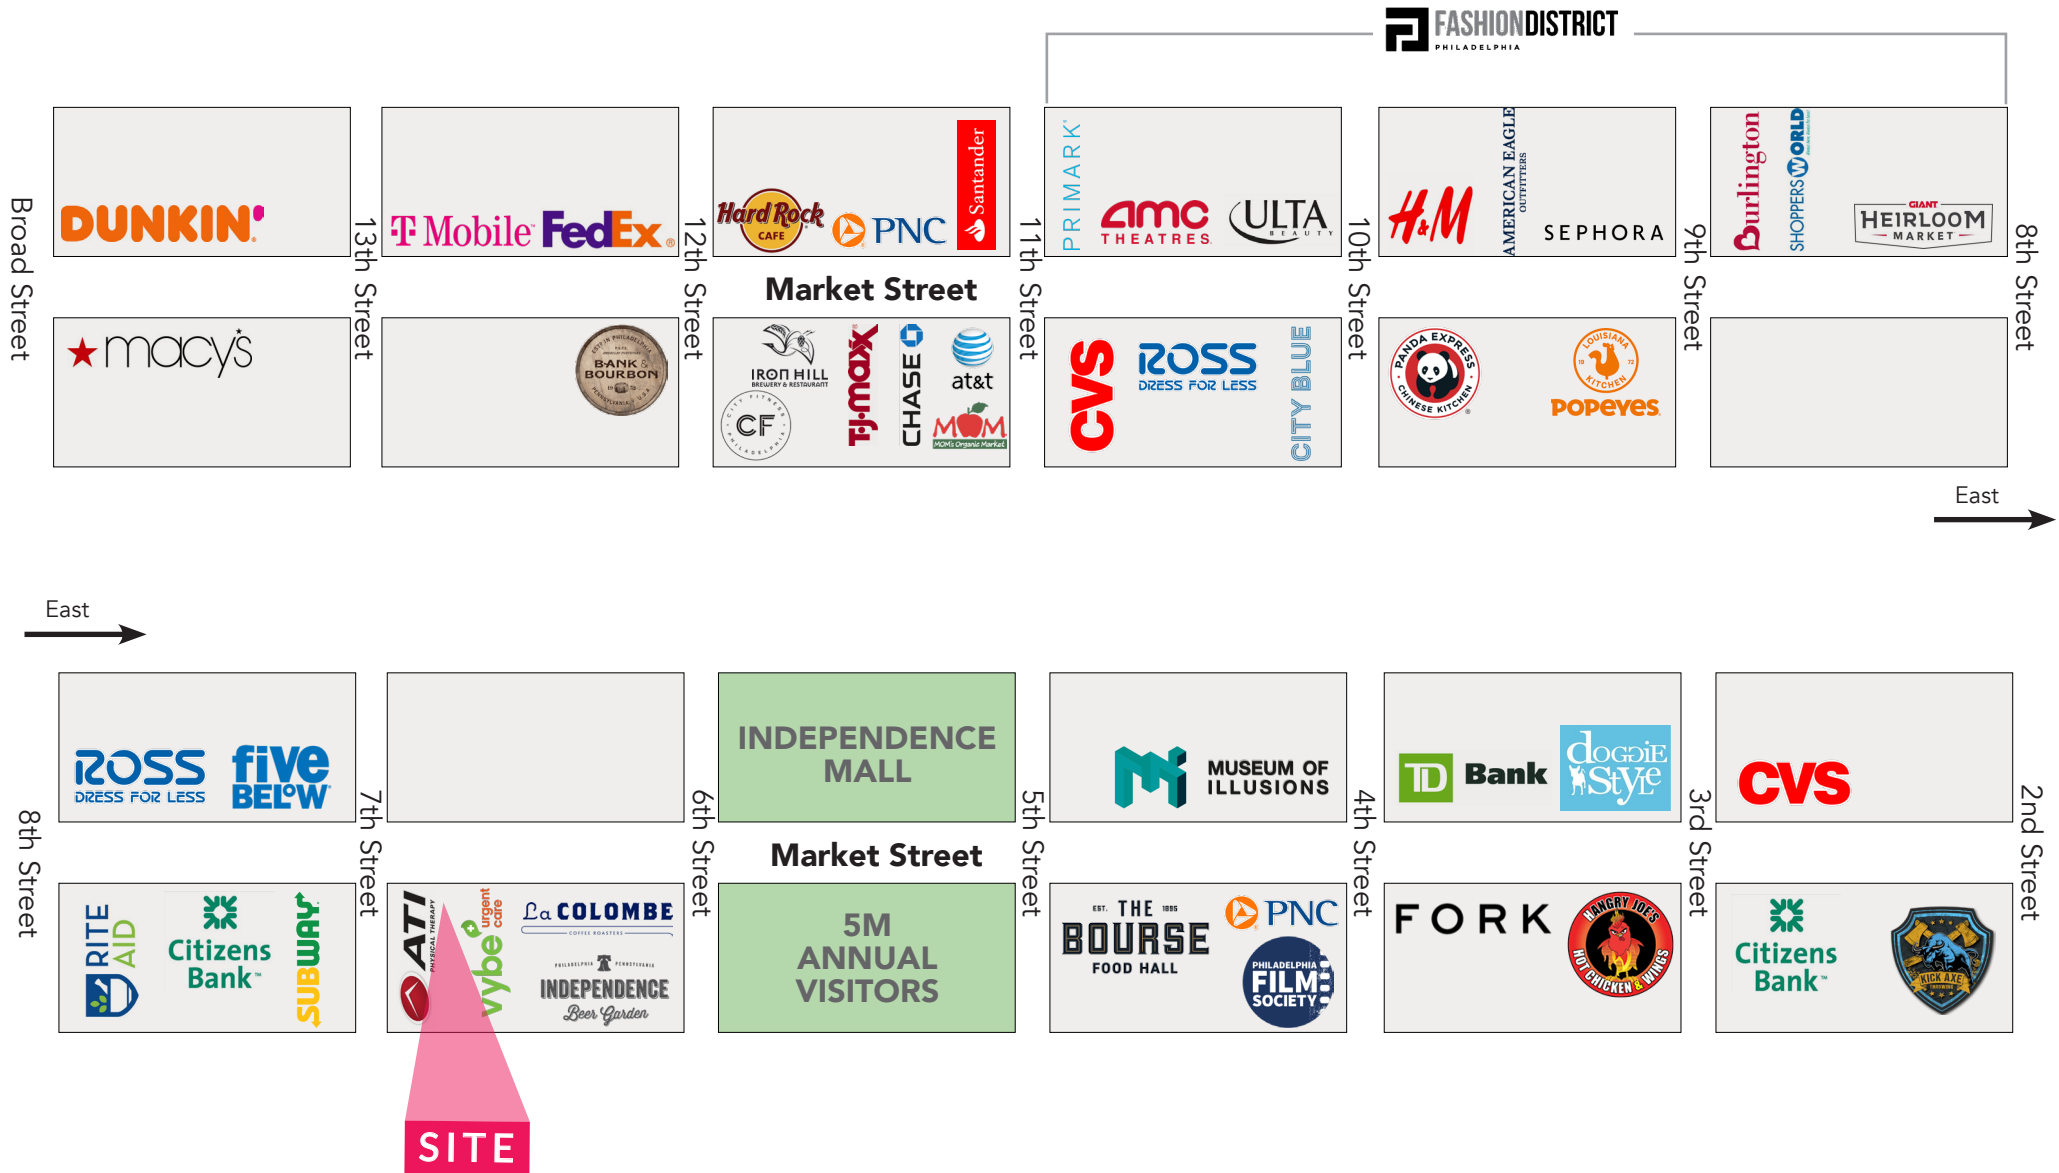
FASHIONDISTRICT PHILADELPHIA

Broad Street

DUNKIN'

13th Street

T Mobile FedEx

12th Street

Hard Rock CAFE PNC Santander

11th Street

PRIMARK amc THEATRES ULTA BEAUTY

10th Street

H&M AMERICAN EAGLE OUTFITTERS SEPHORA

9th Street

Burlington SHOPPERS WORLD GIANT HEIRLOOM MARKET

8th Street

Market Street

macy's

BANK & BOURBON

IRON HILL BREWERY & RESTAURANT CF TJ·maxx CHASE at&t MOM MOM's Organic Market

CVS ROSS DRESS FOR LESS CITY BLUE

PANDA EXPRESS CHINESE KITCHEN LOUISIANA KITCHEN POPEYES

East

East

8th Street

ROSS DRESS FOR LESS five BELOW

7th Street

INDEPENDENCE MALL

6th Street

5th Street

MUSEUM OF ILLUSIONS

4th Street

TD Bank doggie Style

3rd Street

CVS

2nd Street

Market Street

RITE AID Citizens Bank SUBWAY

ATI PHYSICAL THERAPY vybe urgent care La COLOMBE COFFEE ROASTERS PHILADELPHIA PENNSYLVANIA INDEPENDENCE Beer Garden

5M ANNUAL VISITORS

EST. THE 1895 BOURSE FOOD HALL PNC PHILADELPHIA FILM SOCIETY

FORK HANGRY JOE'S HOT CHICKEN & WINGS

Citizens Bank KICK AXE

SITE